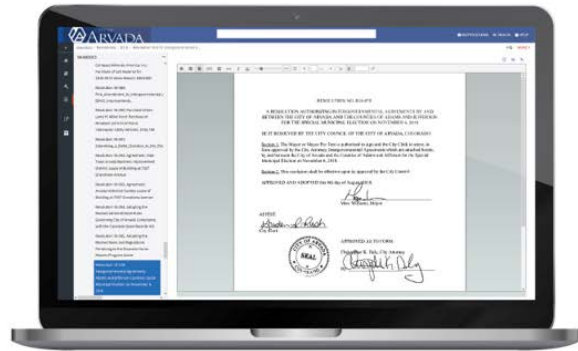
ARVADA

RESOLUTION NO. R16-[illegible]

A RESOLUTION AUTHORIZING INTERGOVERNMENTAL AGREEMENTS BY AND BETWEEN THE CITY OF ARVADA AND THE COUNTIES OF ADAMS AND JEFFERSON FOR THE SPECIAL MUNICIPAL ELECTION ON NOVEMBER 8, 2016

BE IT RESOLVED BY THE CITY COUNCIL OF THE CITY OF ARVADA, COLORADO:

Section 1. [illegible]

Section 2. This resolution shall be effective upon its approval by the City Council.

APPROVED AND ADOPTED this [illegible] day of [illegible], 2016.

Marc Williams, Mayor

ATTEST:

City Clerk

SEAL

APPROVED AS TO FORM:

Christopher K. Daly, City Attorney